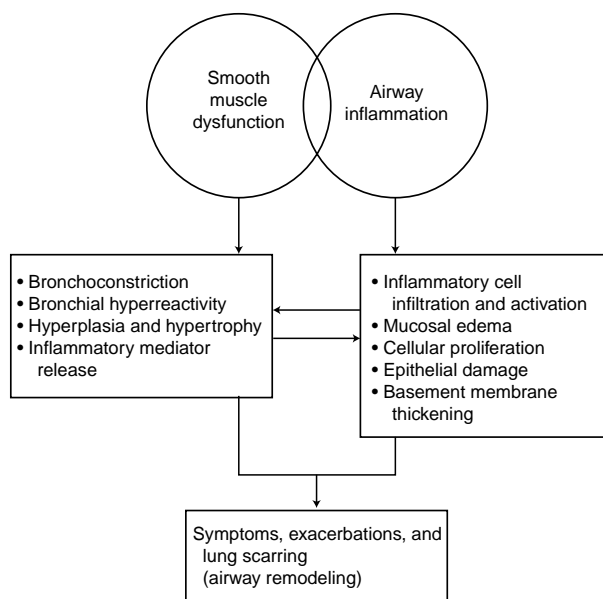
Smooth muscle dysfunction

Airway inflammation

• Bronchoconstriction
• Bronchial hyperreactivity
• Hyperplasia and hypertrophy
• Inflammatory mediator release

• Inflammatory cell infiltration and activation
• Mucosal edema
• Cellular proliferation
• Epithelial damage
• Basement membrane thickening

Symptoms, exacerbations, and lung scarring (airway remodeling)